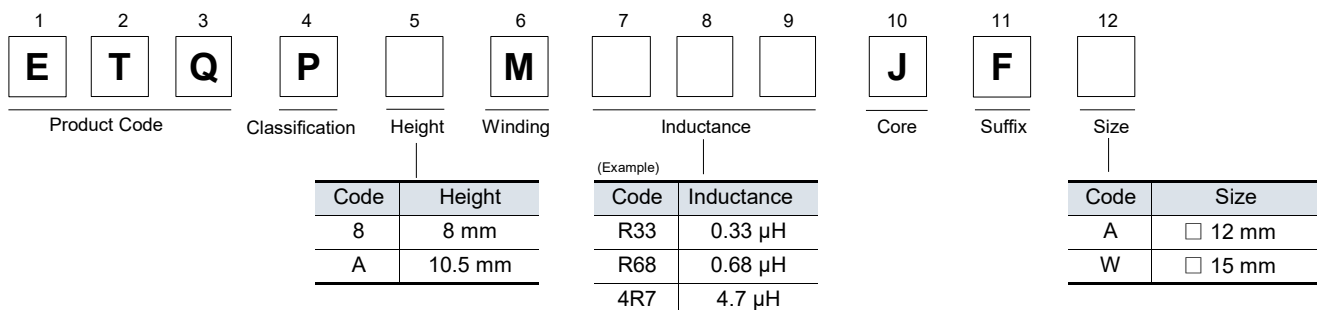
1 2 3 4 5 6 7 8 9 10 11 12

E T Q P M J F

Product Code Classification Height Winding Inductance Core Suffix Size

| Code | Height |
|---|---|
| 8 | 8 mm |
| A | 10.5 mm |

(Example)

| Code | Inductance |
|---|---|
| R33 | 0.33 μH |
| R68 | 0.68 μH |
| 4R7 | 4.7 μH |

| Code | Size |
|---|---|
| A | □ 12 mm |
| W | □ 15 mm |